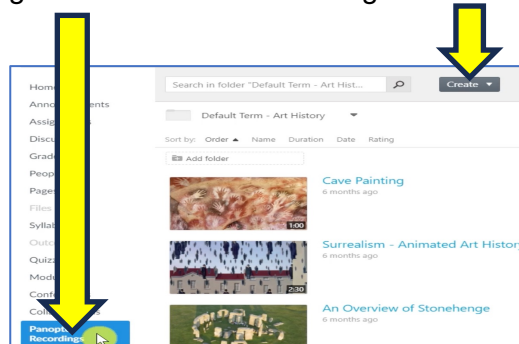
Home
Anno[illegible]ments
Assig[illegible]s
Discu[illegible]
Grade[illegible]
Peop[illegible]
Pages
Files
Syllab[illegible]
Outc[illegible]
Quizz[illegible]
Modu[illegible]
Conf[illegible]
Coll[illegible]s
Panopt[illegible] Recordings

Search in folder "Default Term - Art Hist...

Create ▼

Default Term - Art History ▼

Sort by: Order ▲ Name Duration Date Rating

Add folder

Cave Painting
6 months ago
1:00

Surrealism - Animated Art Histor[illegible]
6 months ago
2:30

An Overview of Stonehenge
6 months ago